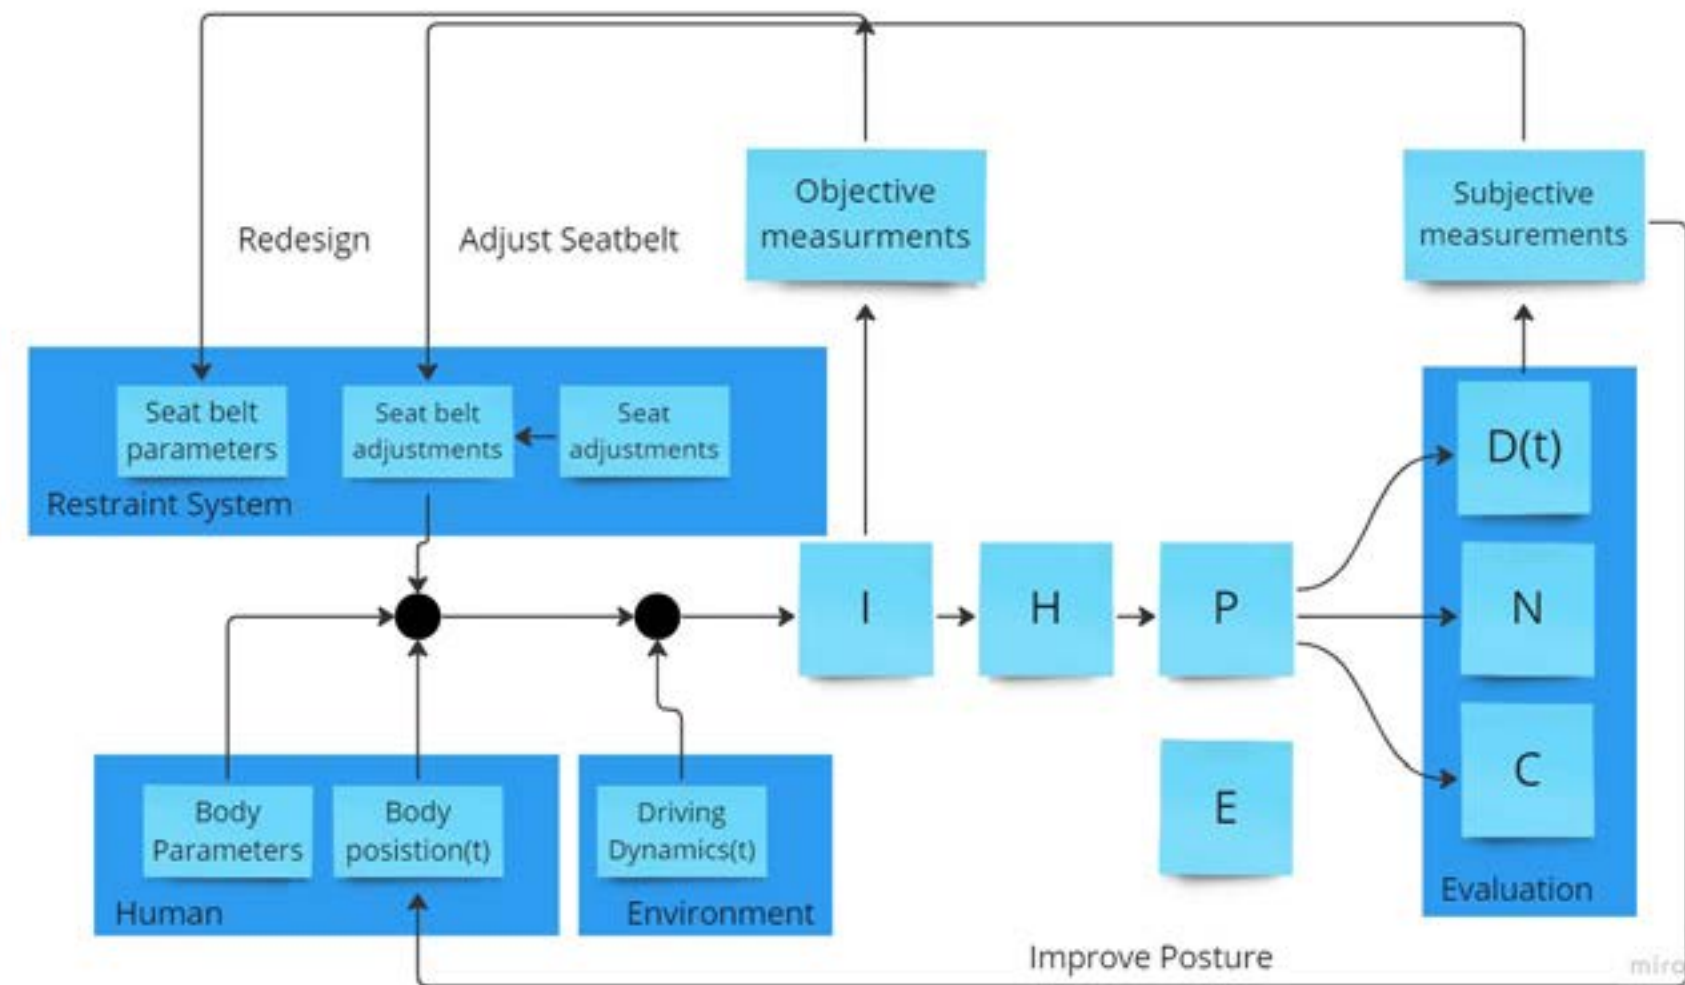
Redesign

Adjust Seatbelt

Objective measurments

Subjective measurements

Seat belt parameters

Seat belt adjustments

Seat adjustments

Restraint System

I

H

P

D(t)

N

C

E

Evaluation

Body Parameters

Body posistion(t)

Human

Driving Dynamics(t)

Environment

Improve Posture

miro